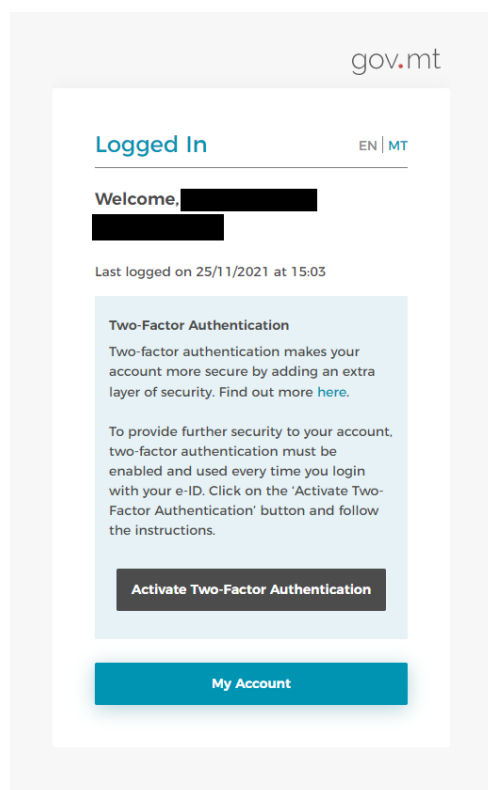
gov.mt

Logged In

EN | MT

Welcome, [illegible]

Last logged on 25/11/2021 at 15:03

Two-Factor Authentication

Two-factor authentication makes your account more secure by adding an extra layer of security. Find out more here.

To provide further security to your account, two-factor authentication must be enabled and used every time you login with your e-ID. Click on the 'Activate Two-Factor Authentication' button and follow the instructions.

Activate Two-Factor Authentication

My Account